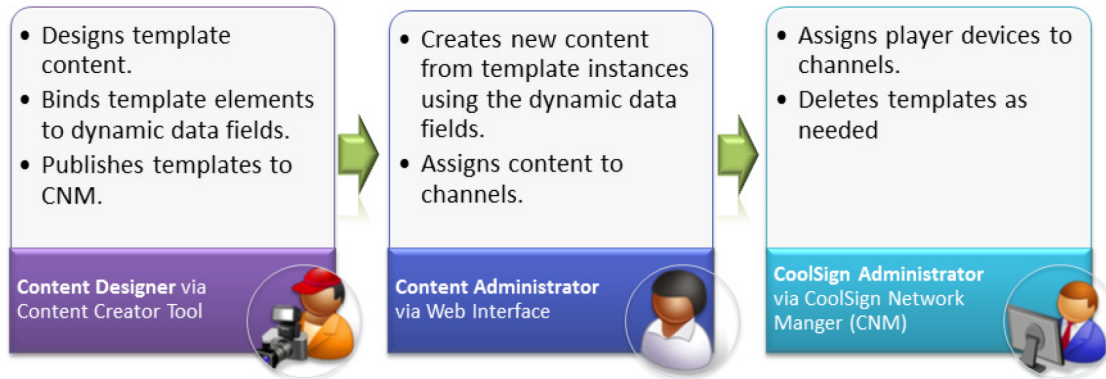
- Designs template content.
- Binds template elements to dynamic data fields.
- Publishes templates to CNM.

**Content Designer** via Content Creator Tool

- Creates new content from template instances using the dynamic data fields.
- Assigns content to channels.

**Content Administrator** via Web Interface

- Assigns player devices to channels.
- Deletes templates as needed

**CoolSign Administrator** via CoolSign Network Manger (CNM)